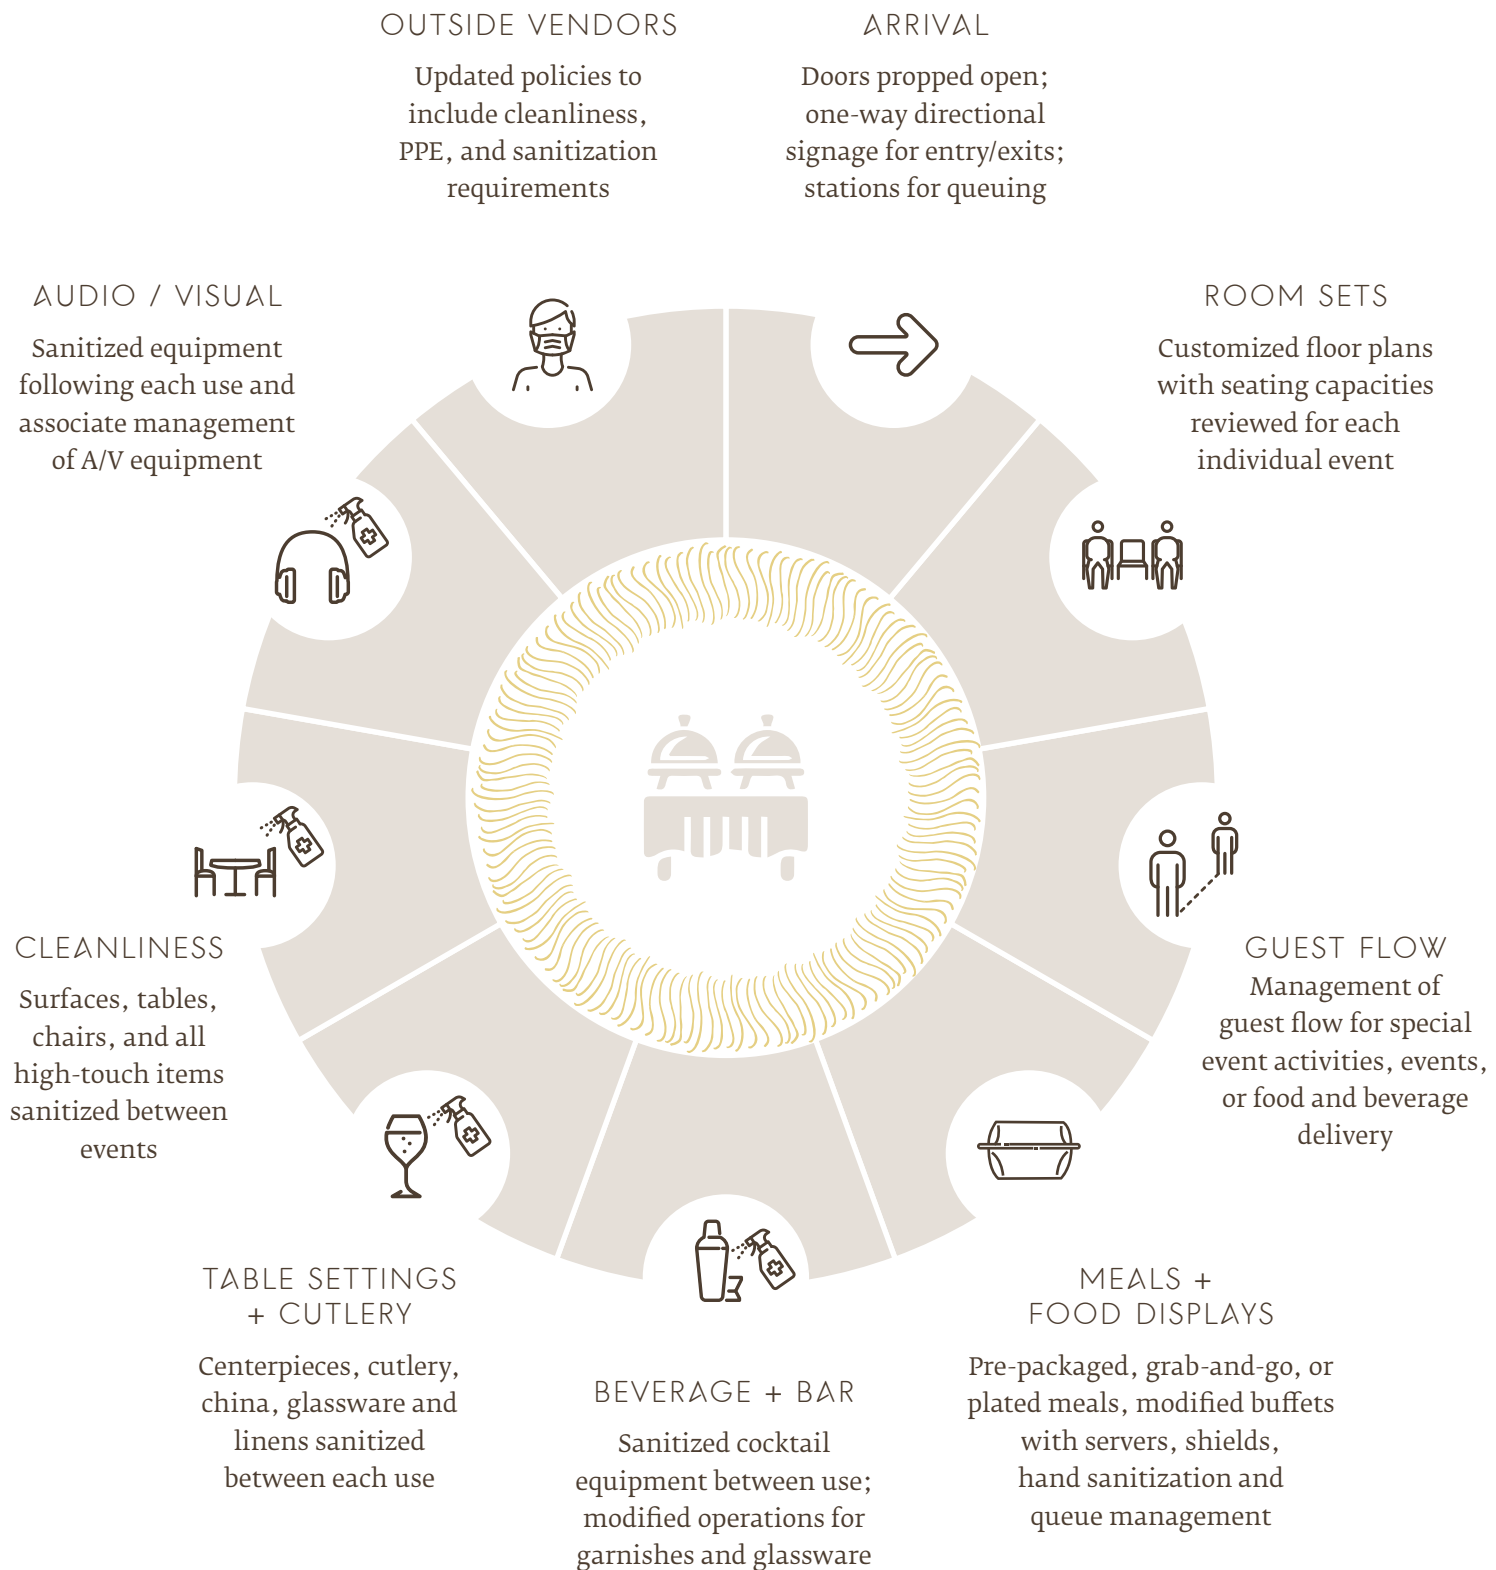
OUTSIDE VENDORS
Updated policies to include cleanliness, PPE, and sanitization requirements

ARRIVAL
Doors propped open; one-way directional signage for entry/exits; stations for queuing

AUDIO / VISUAL
Sanitized equipment following each use and associate management of A/V equipment

ROOM SETS
Customized floor plans with seating capacities reviewed for each individual event

CLEANLINESS
Surfaces, tables, chairs, and all high-touch items sanitized between events

GUEST FLOW
Management of guest flow for special event activities, events, or food and beverage delivery

TABLE SETTINGS + CUTLERY
Centerpieces, cutlery, china, glassware and linens sanitized between each use

BEVERAGE + BAR
Sanitized cocktail equipment between use; modified operations for garnishes and glassware

MEALS + FOOD DISPLAYS
Pre-packaged, grab-and-go, or plated meals, modified buffets with servers, shields, hand sanitization and queue management